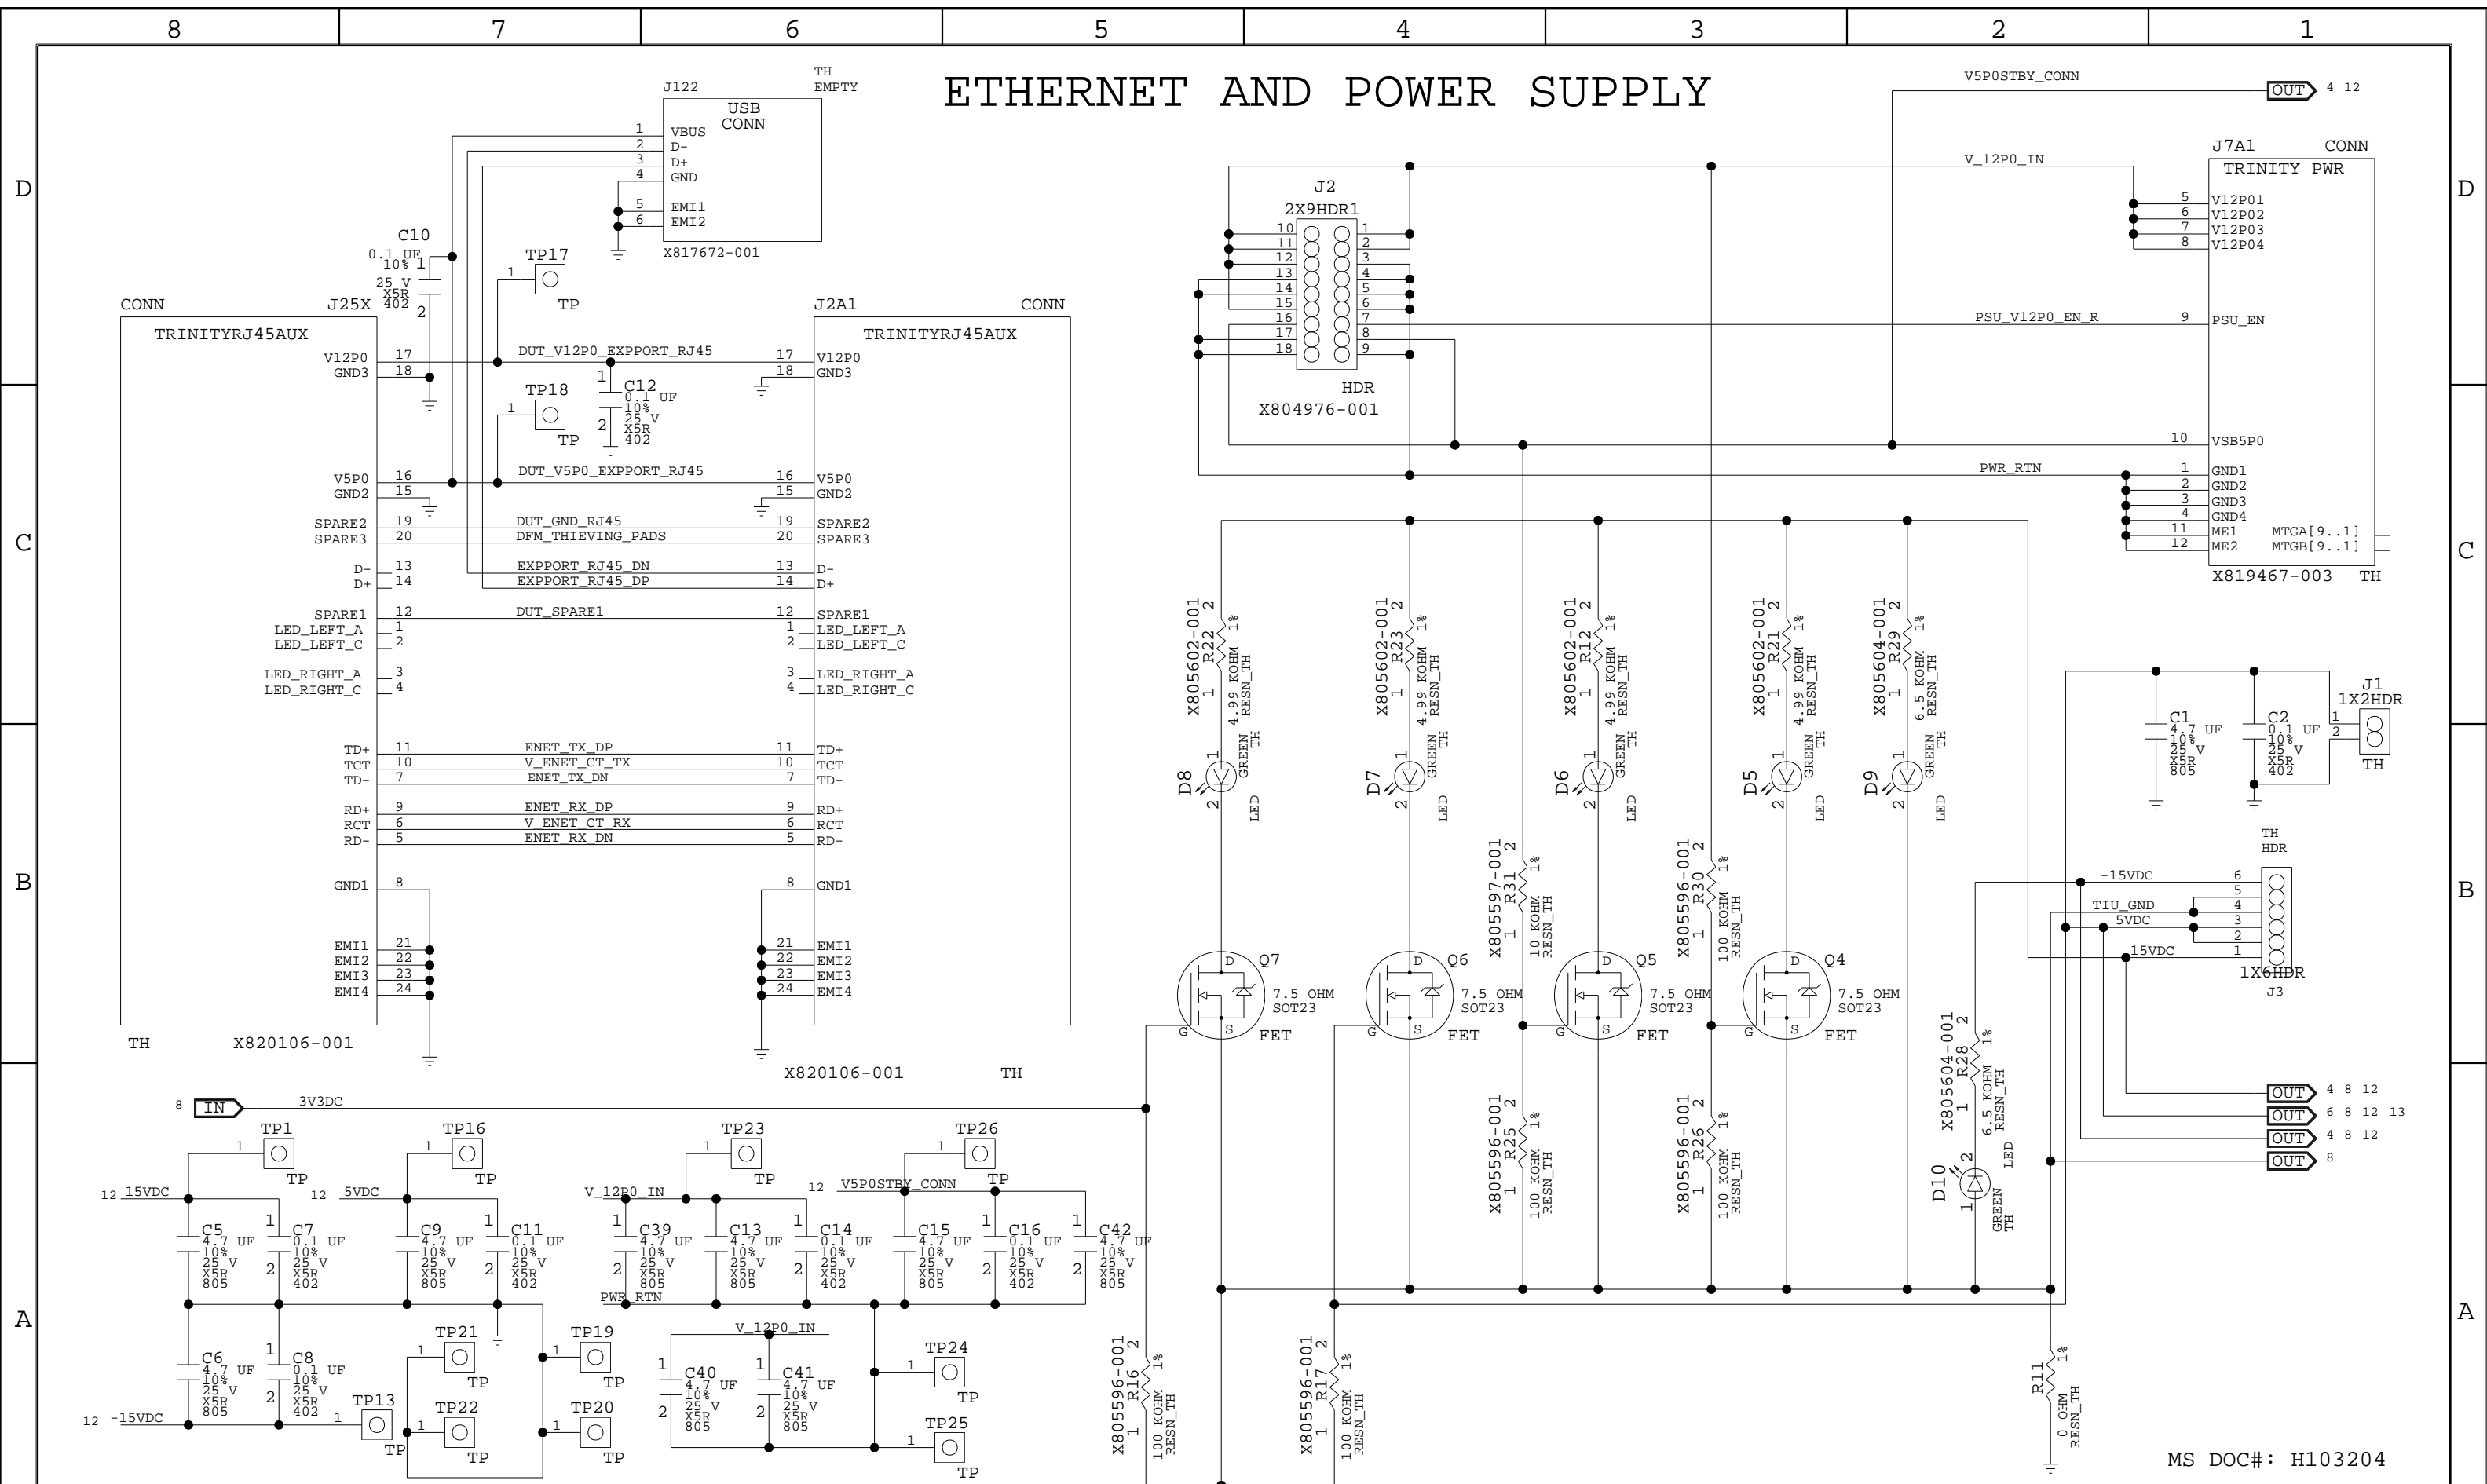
8 7 6 5 4 3 2 1

D C B A

ETHERNET AND POWER SUPPLY

J122 TH EMPTY
USB CONN
1 VBUS
2 D-
3 D+
4 GND
5 EMI1
6 EMI2
X817672-001

C10
0.1 UF
10% 1
25 V
X5R
402
2

TP17
1
TP

CONN J25X
TRINITYRJ45AUX
V12P0 17
GND3 18
V5P0 16
GND2 15
SPARE2 19
SPARE3 20
D- 13
D+ 14
SPARE1 12
LED_LEFT_A 1
LED_LEFT_C 2
LED_RIGHT_A 3
LED_RIGHT_C 4
TD+ 11
TCT 10
TD- 7
RD+ 9
RCT 6
RD- 5
GND1 8
EMI1 21
EMI2 22
EMI3 23
EMI4 24
TH X820106-001

DUT_V12P0_EXPPORT_RJ45
TP18
1
TP
C12
1
0.1 UF
10%
25 V
X5R
402
2
DUT_V5P0_EXPPORT_RJ45
DUT_GND_RJ45
DFM_THIEVING_PADS
EXPPORT_RJ45_DN
EXPPORT_RJ45_DP
DUT_SPARE1
ENET_TX_DP
V_ENET_CT_TX
ENET_TX_DN
ENET_RX_DP
V_ENET_CT_RX
ENET_RX_DN

J2A1 CONN
TRINITYRJ45AUX
17 V12P0
18 GND3
16 V5P0
15 GND2
19 SPARE2
20 SPARE3
13 D-
14 D+
12 SPARE1
1 LED_LEFT_A
2 LED_LEFT_C
3 LED_RIGHT_A
4 LED_RIGHT_C
11 TD+
10 TCT
7 TD-
9 RD+
6 RCT
5 RD-
8 GND1
21 EMI1
22 EMI2
23 EMI3
24 EMI4
X820106-001 TH

J2
2X9HDR1
10 11 12 13 14 15 16 17 18
1 2 3 4 5 6 7 8 9
HDR
X804976-001

V5P0STBY_CONN
OUT 4 12
V_12P0_IN
J7A1 CONN
TRINITY PWR
5 V12P01
6 V12P02
7 V12P03
8 V12P04
PSU_V12P0_EN_R
9 PSU_EN
10 VSB5P0
PWR_RTN
1 GND1
2 GND2
3 GND3
4 GND4
11 ME1 MTGA[9..1]
12 ME2 MTGB[9..1]
X819467-003 TH

X805602-001 R22 1 2 4.99 KOHM 1% RESN_TH
D8 1 2 GREEN TH LED
X805602-001 R23 1 2 4.99 KOHM 1% RESN_TH
D7 1 2 GREEN TH LED
X805602-001 R12 1 2 4.99 KOHM 1% RESN_TH
D6 1 2 GREEN TH LED
X805602-001 R21 1 2 4.99 KOHM 1% RESN_TH
D5 1 2 GREEN TH LED
X805604-001 R29 1 2 6.5 KOHM 1% RESN_TH
D9 1 2 GREEN TH LED

X805597-001 R31 1 2 10 KOHM 1% RESN_TH
X805596-001 R30 1 2 100 KOHM 1% RESN_TH

Q7 D G S 7.5 OHM SOT23 FET
Q6 D G S 7.5 OHM SOT23 FET
Q5 D G S 7.5 OHM SOT23 FET
Q4 D G S 7.5 OHM SOT23 FET

X805596-001 R25 1 2 100 KOHM 1% RESN_TH
X805596-001 R26 1 2 100 KOHM 1% RESN_TH

C1 4.7 UF 10% 25 V X5R 805
C2 0.1 UF 10% 25 V X5R 402
J1 1X2HDR 1 2 TH

TH HDR
-15VDC 6
5
TIU_GND 4
5VDC 3
2
15VDC 1
1X6HDR
J3

X805604-001 R28 1 2 6.5 KOHM 1% RESN_TH
D10 1 2 GREEN TH LED
OUT 4 8 12
OUT 6 8 12 13
OUT 4 8 12
OUT 8

8 IN 3V3DC
TP1 1 TP
TP16 1 TP
TP23 1 TP
TP26 1 TP
12 15VDC
12 5VDC
V_12P0_IN
12 V5P0STBY_CONN
C5 4.7 UF 10% 25 V X5R 805
C7 1 0.1 UF 10% 25 V X5R 402 2
C9 4.7 UF 10% 25 V X5R 805
C11 1 0.1 UF 10% 25 V X5R 402 2
C39 1 4.7 UF 10% 25 V X5R 805 2
C13 4.7 UF 10% 25 V X5R 805
C14 1 0.1 UF 10% 25 V X5R 402 2
C15 4.7 UF 10% 25 V X5R 805
C16 1 0.1 UF 10% 25 V X5R 402 2
C42 1 4.7 UF 10% 25 V X5R 805 2
PWR_RTN
C6 4.7 UF 10% 25 V X5R 805
C8 1 0.1 UF 10% 25 V X5R 402 2
12 -15VDC
TP13 1 TP
TP21 1 TP
TP22 1 TP
TP19 1 TP
TP20 1 TP
V_12P0_IN
C40 1 4.7 UF 10% 25 V X5R 805 2
C41 1 4.7 UF 10% 25 V X5R 805 2
TP24 1 TP
TP25 1 TP
X805596-001 R16 1 2 100 KOHM 1% RESN_TH
X805596-001 R17 1 2 100 KOHM 1% RESN_TH
R11 0 OHM 1% RESN_TH
MS DOC#: H103204